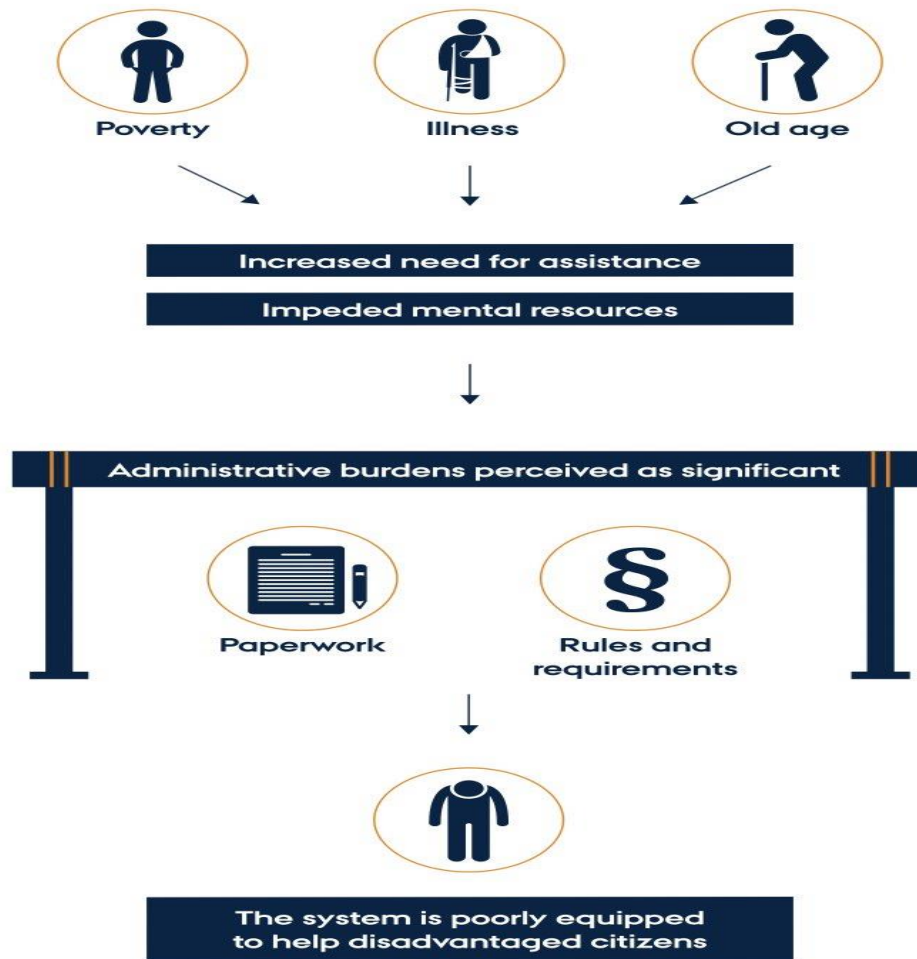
Poverty

Illness

Old age

Increased need for assistance

Impeded mental resources

Administrative burdens perceived as significant

§

Paperwork

Rules and requirements

The system is poorly equipped to help disadvantaged citizens